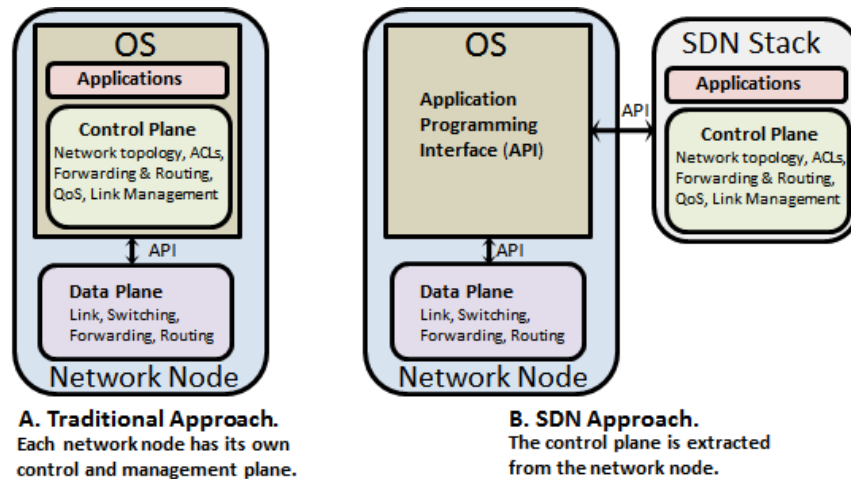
OS

Applications

Control Plane
Network topology, ACLs, Forwarding & Routing, QoS, Link Management

API

Data Plane
Link, Switching, Forwarding, Routing

Network Node

OS

Application Programming Interface (API)

API

Data Plane
Link, Switching, Forwarding, Routing

Network Node

API

SDN Stack

Applications

Control Plane
Network topology, ACLs, Forwarding & Routing, QoS, Link Management

A. Traditional Approach.
Each network node has its own control and management plane.

B. SDN Approach.
The control plane is extracted from the network node.